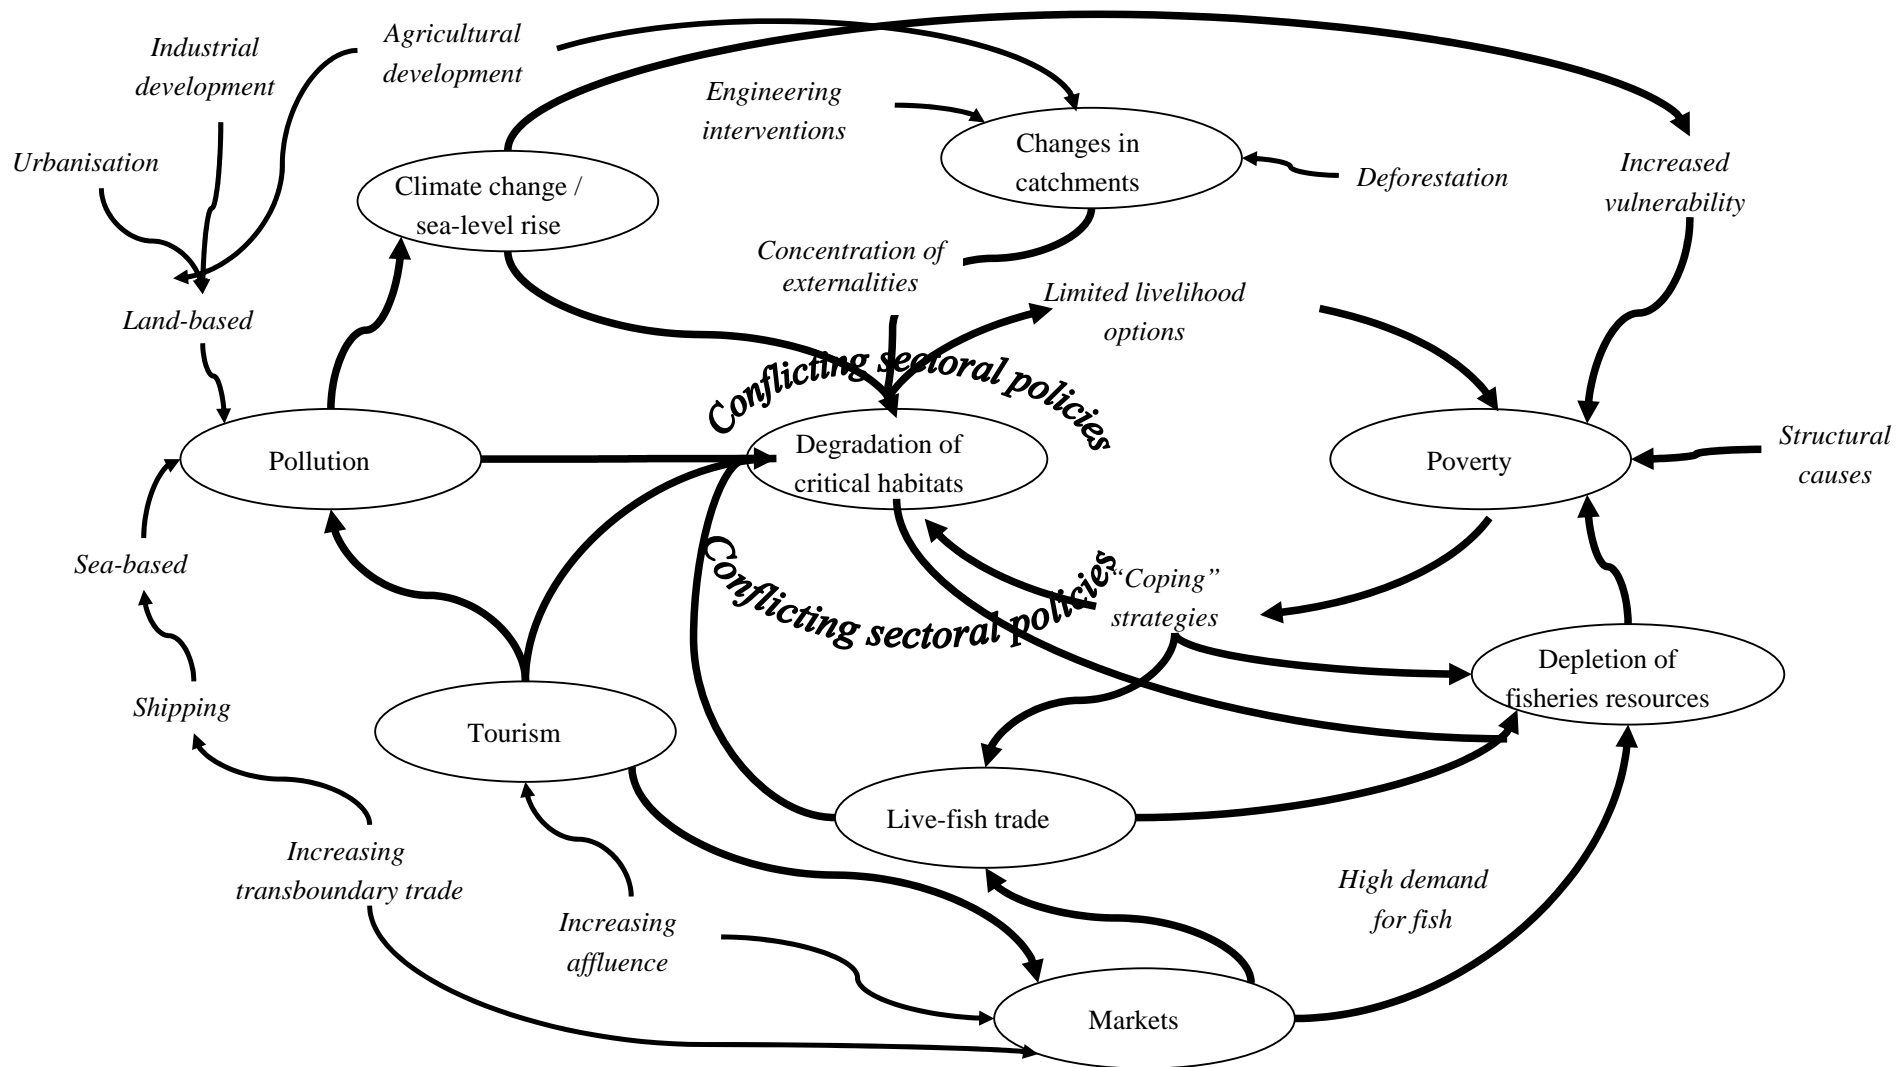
Industrial development

Agricultural development

Urbanisation

Engineering interventions

Changes in catchments

Deforestation

Increased vulnerability

Climate change / sea-level rise

Concentration of externalities

Land-based

Limited livelihood options

Conflicting sectoral policies

Pollution

Degradation of critical habitats

Poverty

Structural causes

Sea-based

Conflicting sectoral policies

"Coping" strategies

Depletion of fisheries resources

Shipping

Tourism

Live-fish trade

Increasing transboundary trade

High demand for fish

Increasing affluence

Markets